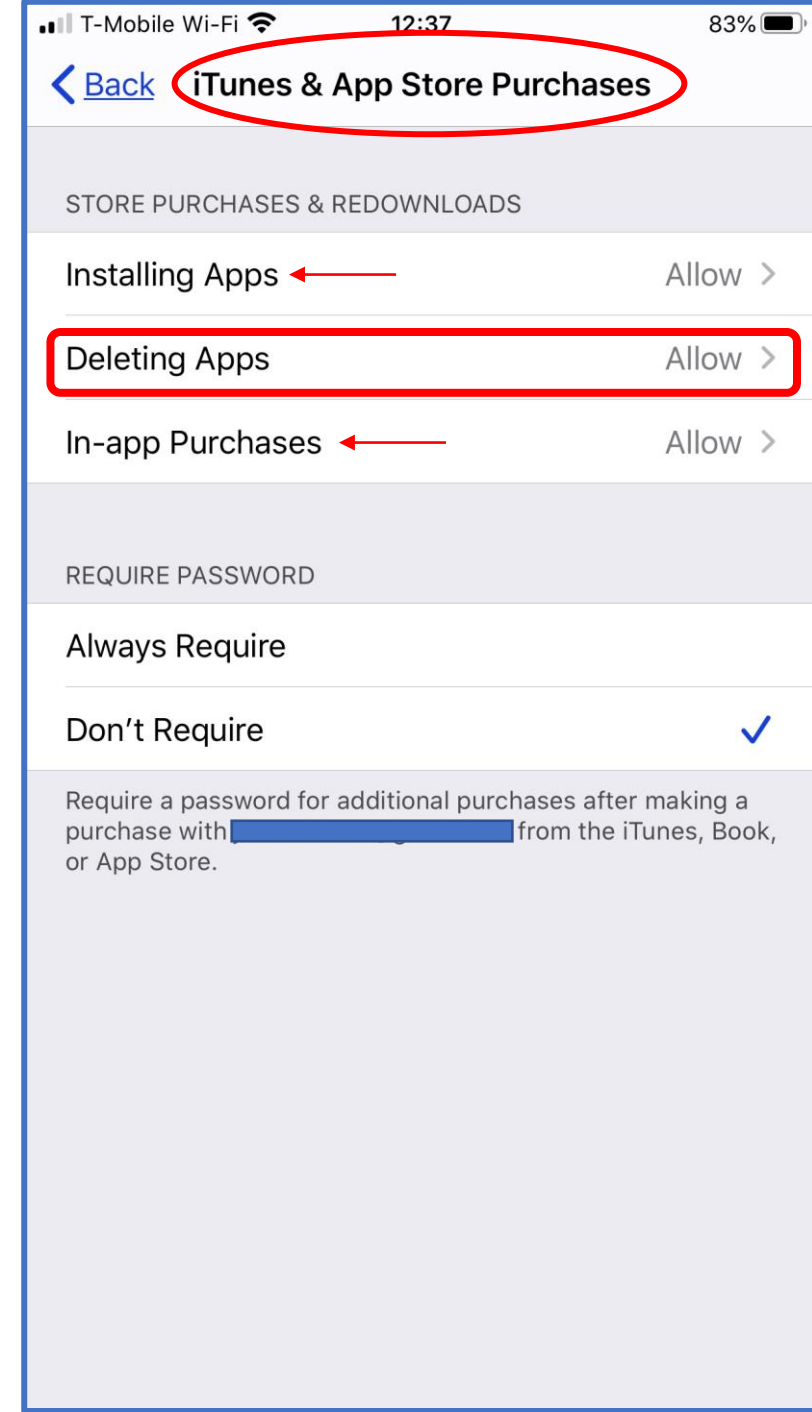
T-Mobile Wi-Fi 12:37 83%

Back iTunes & App Store Purchases

STORE PURCHASES & REDOWNLOADS

Installing Apps Allow

Deleting Apps Allow

In-app Purchases Allow

REQUIRE PASSWORD

Always Require

Don’t Require

Require a password for additional purchases after making a purchase with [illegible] from the iTunes, Book, or App Store.